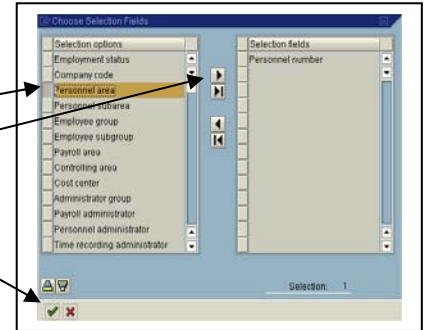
Choose Selection Fields

Selection options
Employment status
Company code
Personnel area
Personnel subarea
Employee group
Employee subgroup
Payroll area
Controlling area
Cost center
Administrator group
Payroll administrator
Personnel administrator
Time recording administrator

Selection fields
Personnel number

Selection: 1